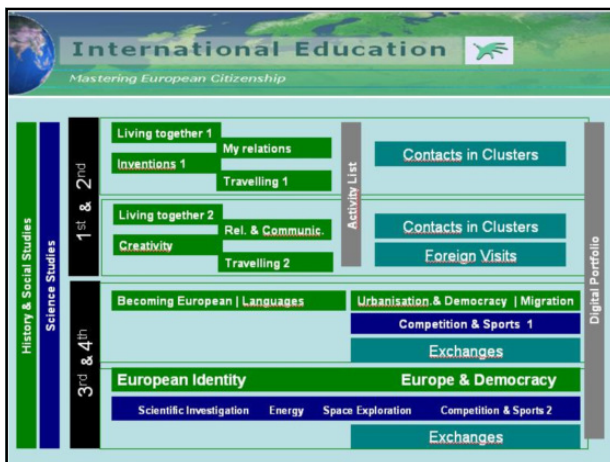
International Education

Mastering European Citizenship

History & Social Studies

Science Studies

1st & 2nd

Living together 1
My relations
Inventions 1
Travelling 1

Living together 2
Rel. & Communic.
Creativity
Travelling 2

Activity List

Contacts in Clusters

Contacts in Clusters
Foreign Visits

Digital Portfolio

3rd & 4th

Becoming European | Languages
Urbanisation & Democracy | Migration
Competition & Sports 1
Exchanges

European Identity
Europe & Democracy
Scientific Investigation
Energy
Space Exploration
Competition & Sports 2
Exchanges